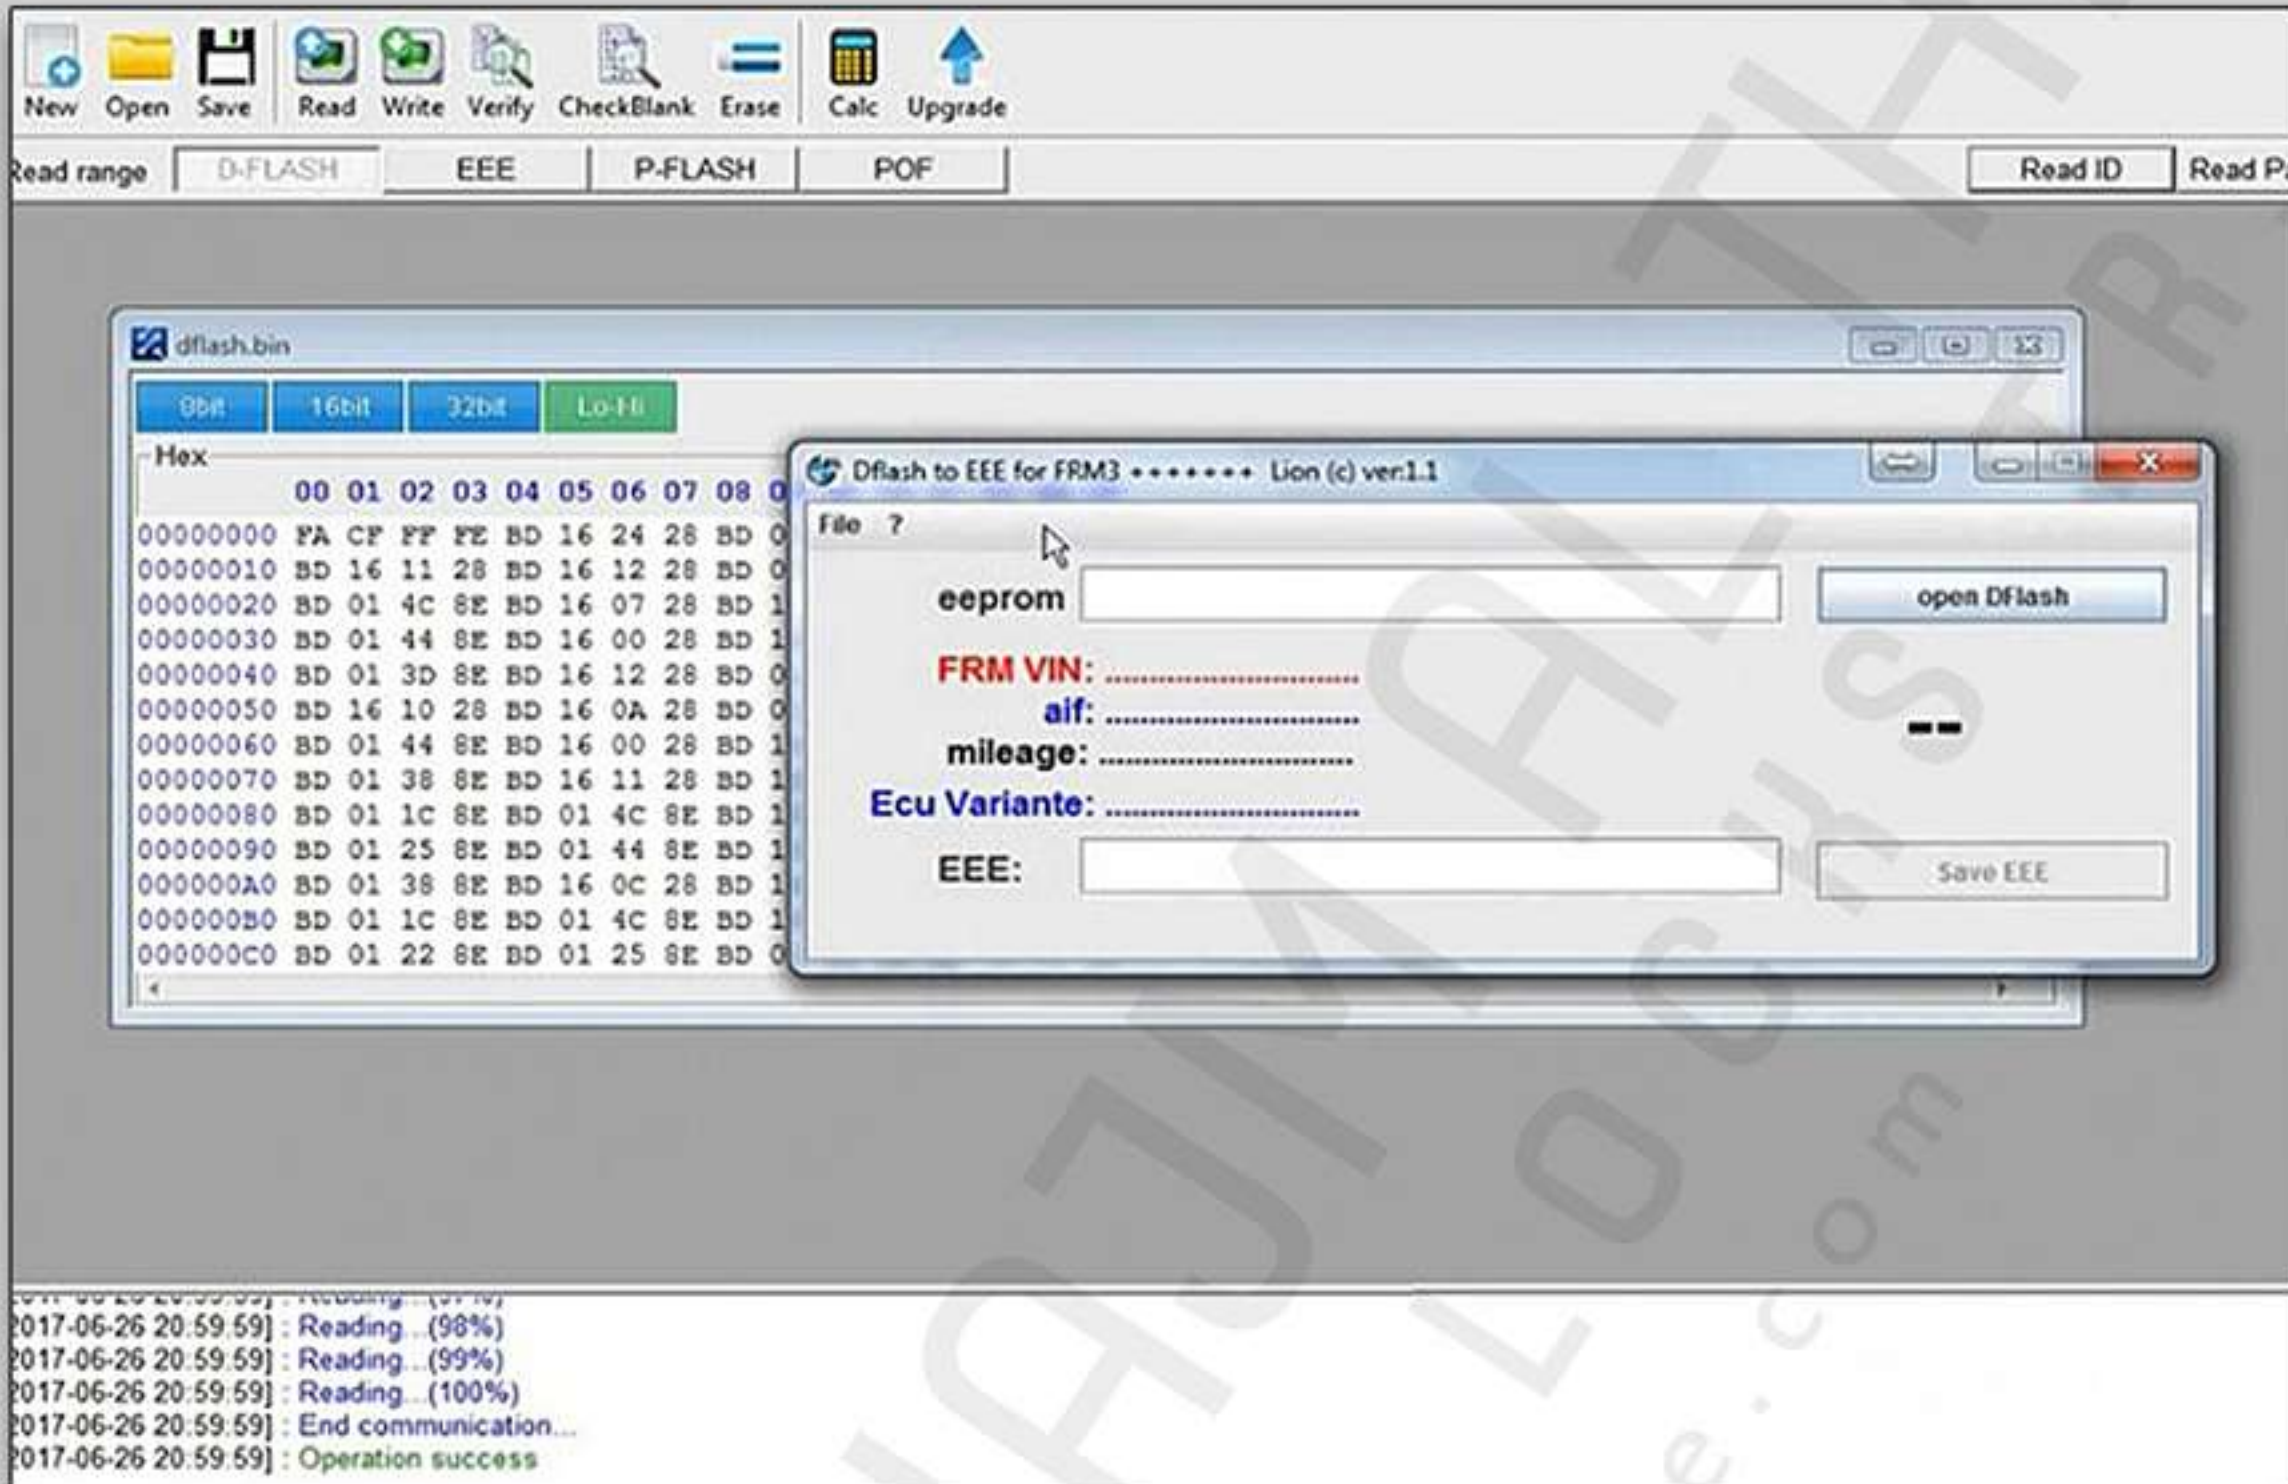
New Open Save Read Write Verify CheckBlank Erase Calc Upgrade

Read range D-FLASH EEE P-FLASH POF Read ID Read P

dflash.bin

8bit 16bit 32bit Lo-Hi

Hex

| | 00 | 01 | 02 | 03 | 04 | 05 | 06 | 07 | 08 |
|---|---|---|---|---|---|---|---|---|---|
| 00000000 | FA | CF | FF | FE | BD | 16 | 24 | 28 | BD |
| 00000010 | BD | 16 | 11 | 28 | BD | 16 | 12 | 28 | BD |
| 00000020 | BD | 01 | 4C | 8E | BD | 16 | 07 | 28 | BD |
| 00000030 | BD | 01 | 44 | 8E | BD | 16 | 00 | 28 | BD |
| 00000040 | BD | 01 | 3D | 8E | BD | 16 | 12 | 28 | BD |
| 00000050 | BD | 16 | 10 | 28 | BD | 16 | 0A | 28 | BD |
| 00000060 | BD | 01 | 44 | 8E | BD | 16 | 00 | 28 | BD |
| 00000070 | BD | 01 | 38 | 8E | BD | 16 | 11 | 28 | BD |
| 00000080 | BD | 01 | 1C | 8E | BD | 01 | 4C | 8E | BD |
| 00000090 | BD | 01 | 25 | 8E | BD | 01 | 44 | 8E | BD |
| 000000A0 | BD | 01 | 38 | 8E | BD | 16 | 0C | 28 | BD |
| 000000B0 | BD | 01 | 1C | 8E | BD | 01 | 4C | 8E | BD |
| 000000C0 | BD | 01 | 22 | 8E | BD | 01 | 25 | 8E | BD |

Dflash to EEE for FRM3 ••••••• Lion (c) ver1.1

File ?

eeprom open DFlash

FRM VIN: ............................

aif: ............................

mileage: ............................

Ecu Variante: ............................

--

EEE: Save EEE

2017-06-26 20:59:59] : Reading...(98%)
2017-06-26 20:59:59] : Reading...(99%)
2017-06-26 20:59:59] : Reading...(100%)
2017-06-26 20:59:59] : End communication...
2017-06-26 20:59:59] : Operation success